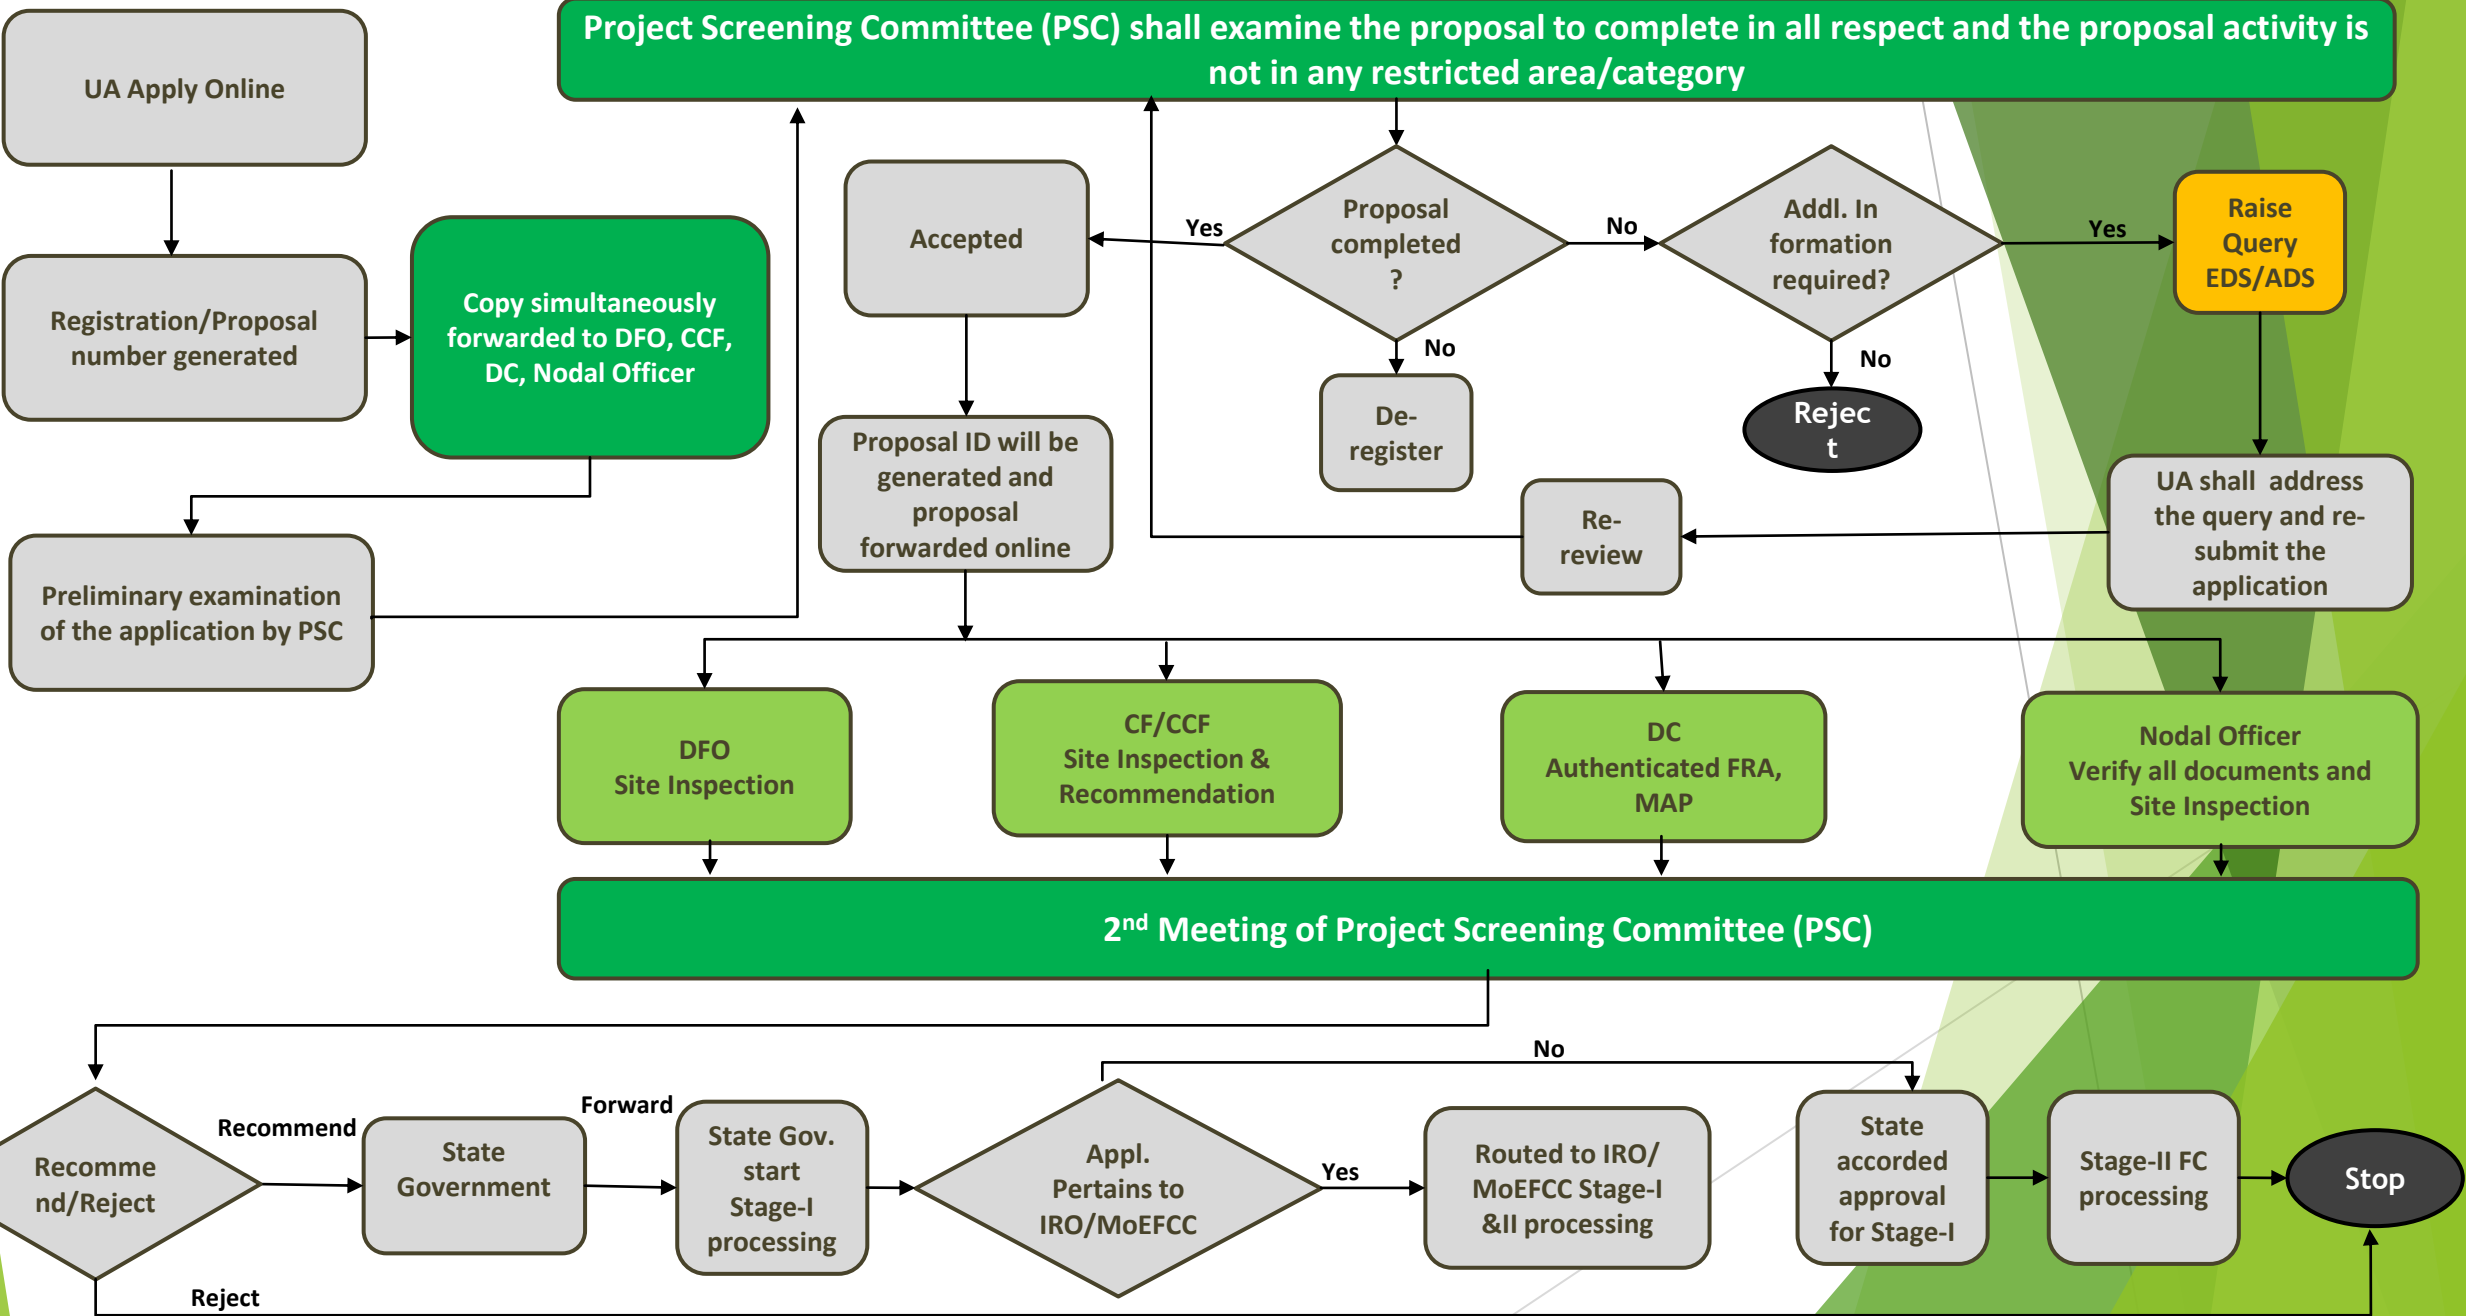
Project Screening Committee (PSC) shall examine the proposal to complete in all respect and the proposal activity is not in any restricted area/category

UA Apply Online

Registration/Proposal number generated

Copy simultaneously forwarded to DFO, CCF, DC, Nodal Officer

Preliminary examination of the application by PSC

Accepted

Yes

Proposal completed ?

No

Addl. In formation required?

Yes

Raise Query EDS/ADS

No

De-register

No

Reject

Proposal ID will be generated and proposal forwarded online

Re-review

UA shall address the query and re-submit the application

DFO
Site Inspection

CF/CCF
Site Inspection & Recommendation

DC
Authenticated FRA, MAP

Nodal Officer
Verify all documents and Site Inspection

2$^{nd}$ Meeting of Project Screening Committee (PSC)

No

Recommend/Reject

Recommend

State Government

Forward

State Gov. start Stage-I processing

Appl. Pertains to IRO/MoEFCC

Yes

Routed to IRO/ MoEFCC Stage-I &II processing

State accorded approval for Stage-I

Stage-II FC processing

Stop

Reject